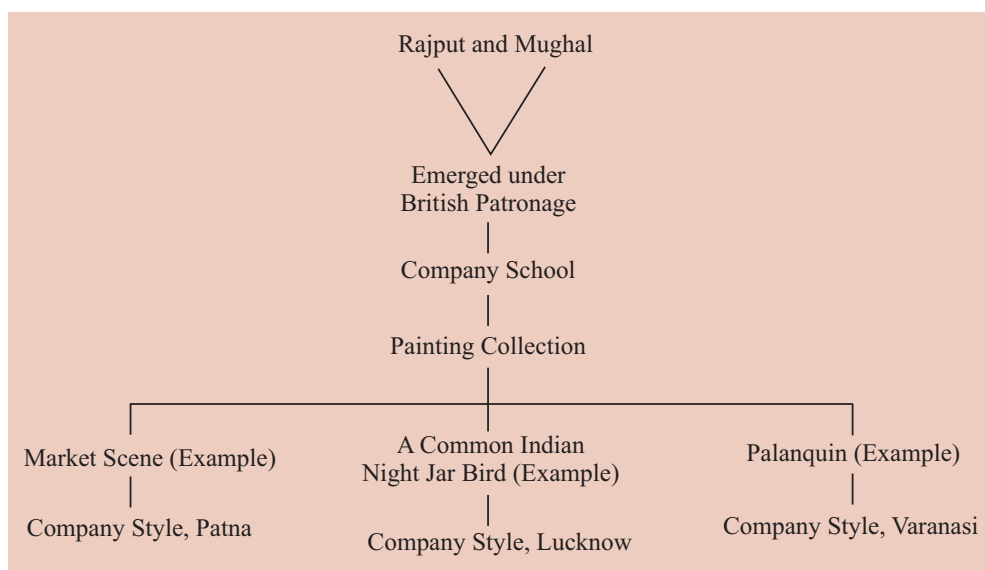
Rajput and Mughal

Emerged under British Patronage

Company School

Painting Collection

Market Scene (Example)

Company Style, Patna

A Common Indian Night Jar Bird (Example)

Company Style, Lucknow

Palanquin (Example)

Company Style, Varanasi